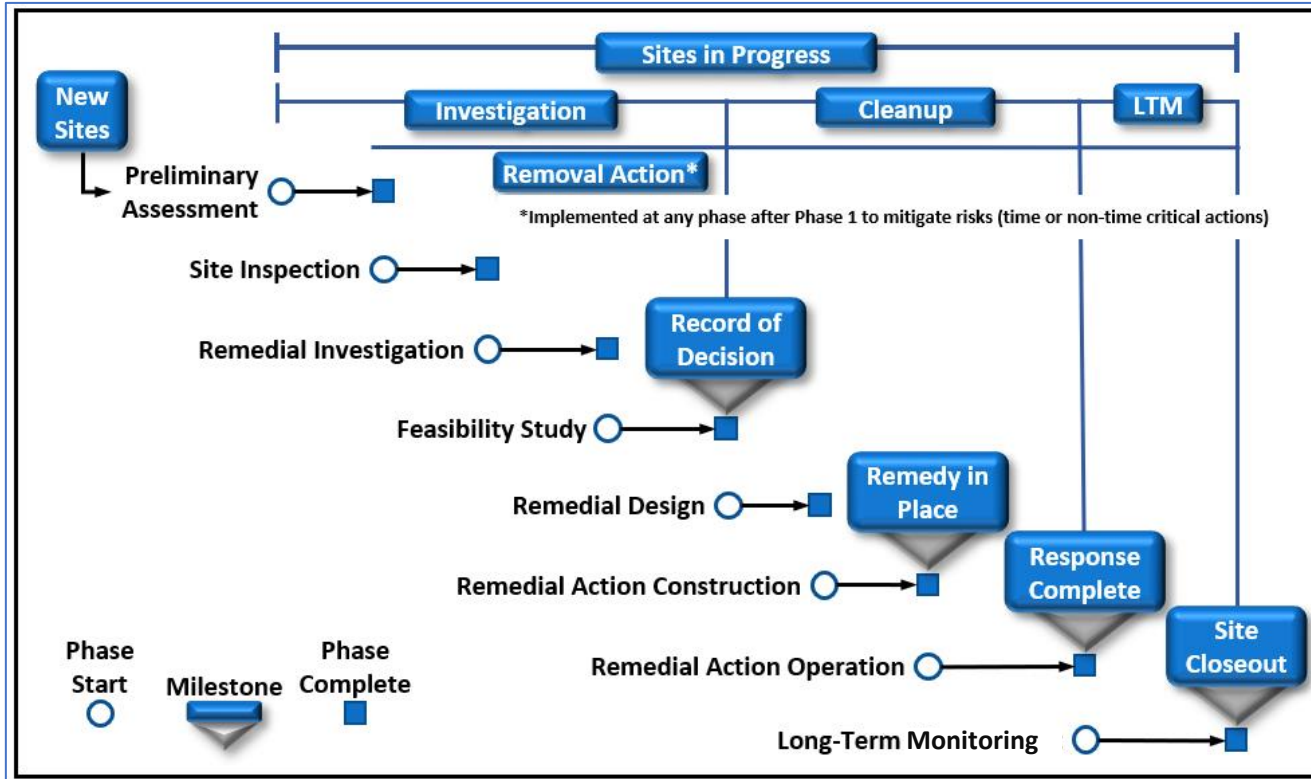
Sites in Progress

New Sites

Investigation

Cleanup

LTM

Removal Action*

*Implemented at any phase after Phase 1 to mitigate risks (time or non-time critical actions)

Preliminary Assessment

Site Inspection

Remedial Investigation

Record of Decision

Feasibility Study

Remedial Design

Remedy in Place

Remedial Action Construction

Response Complete

Remedial Action Operation

Site Closeout

Long-Term Monitoring

Phase Start

Milestone

Phase Complete